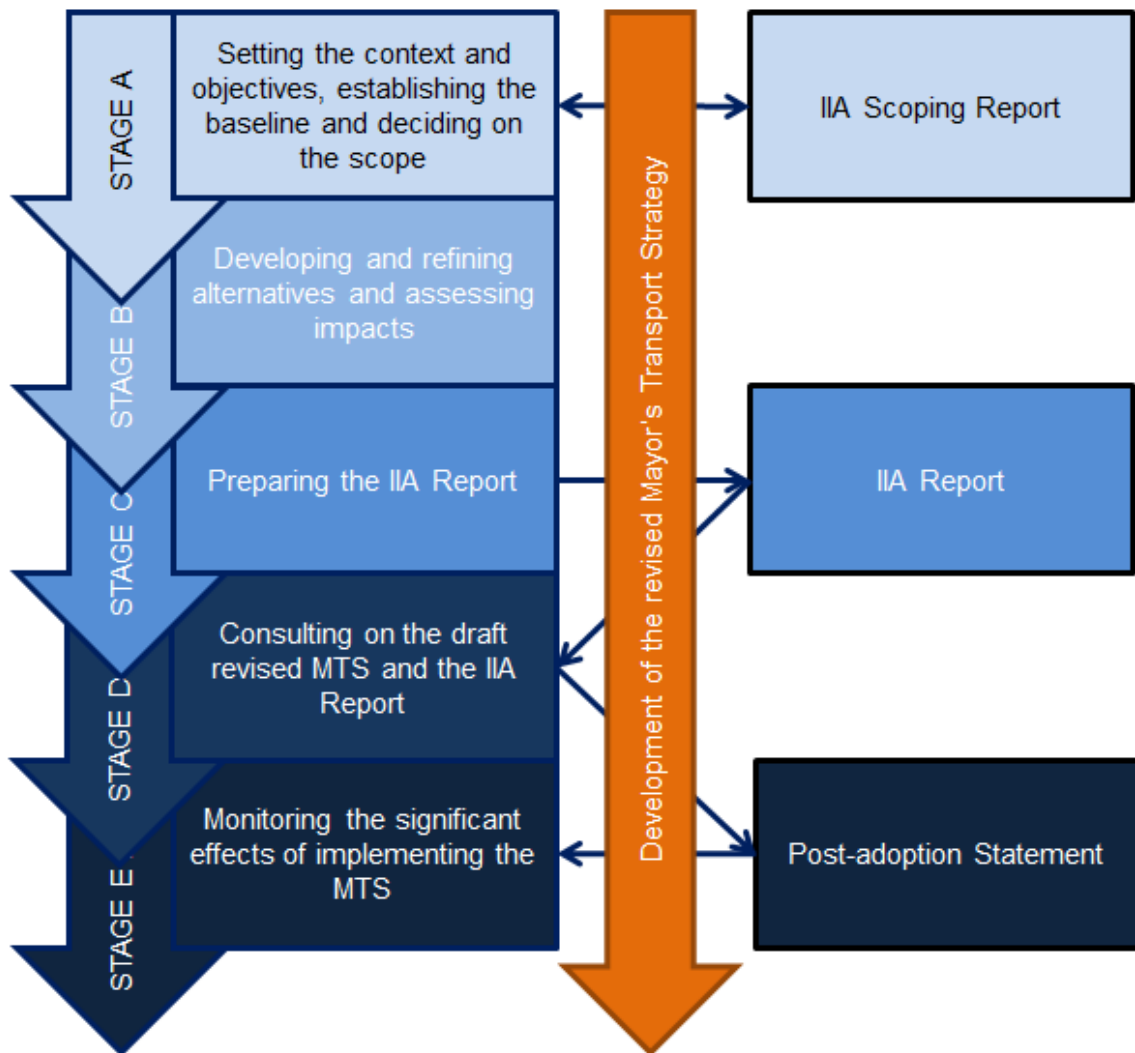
STAGE A

Setting the context and objectives, establishing the baseline and deciding on the scope

IIA Scoping Report

STAGE B

Developing and refining alternatives and assessing impacts

STAGE C

Preparing the IIA Report

IIA Report

STAGE D

Consulting on the draft revised MTS and the IIA Report

STAGE E

Monitoring the significant effects of implementing the MTS

Post-adoption Statement

Development of the revised Mayor's Transport Strategy